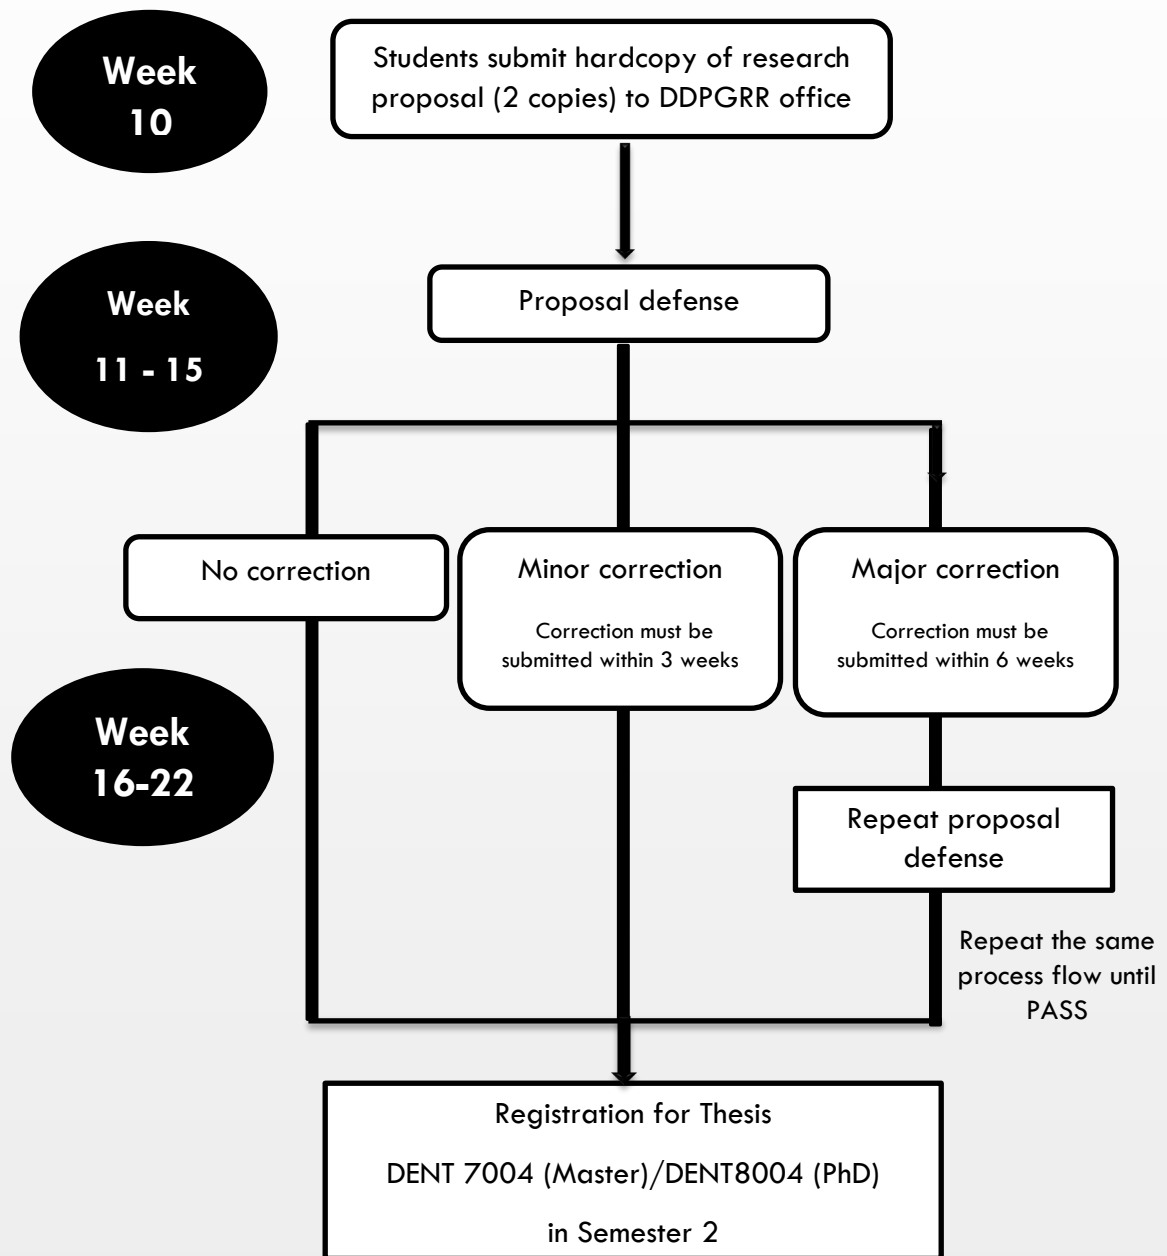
Week 10

Students submit hardcopy of research proposal (2 copies) to DDPGRR office

Week 11 - 15

Proposal defense

No correction

Minor correction

Correction must be submitted within 3 weeks

Major correction

Correction must be submitted within 6 weeks

Week 16-22

Repeat proposal defense

Repeat the same process flow until PASS

Registration for Thesis

DENT 7004 (Master)/DENT8004 (PhD)

in Semester 2